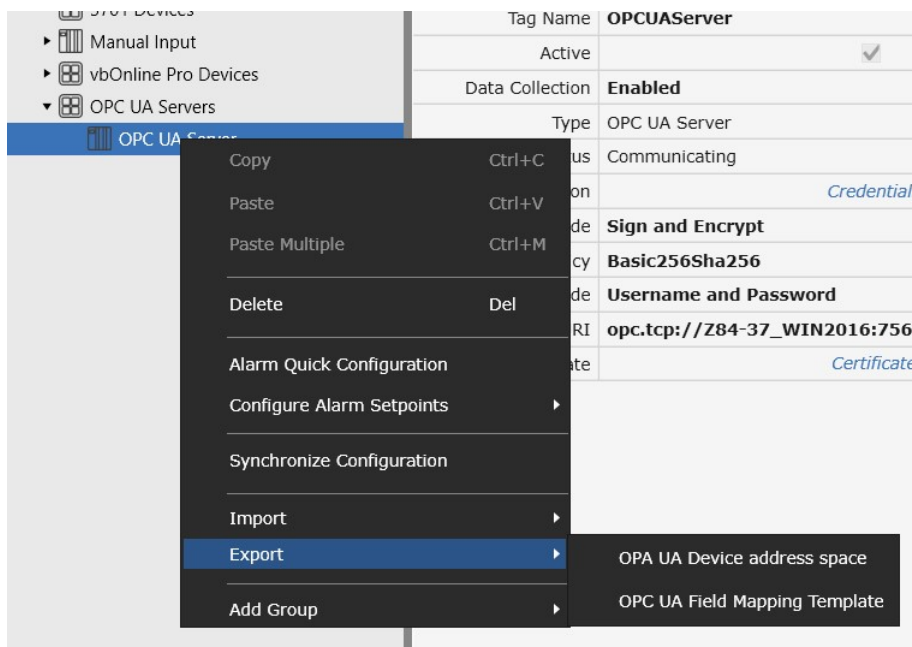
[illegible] Devices
Manual Input
vbOnline Pro Devices
OPC UA Servers
OPC UA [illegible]

| | |
|---|---|
| Tag Name | OPCUAServer |
| Active | ✓ |
| Data Collection | Enabled |
| Type | OPC UA Server |
| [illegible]us | Communicating |
| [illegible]on | Credential |
| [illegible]de | Sign and Encrypt |
| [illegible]cy | Basic256Sha256 |
| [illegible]de | Username and Password |
| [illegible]RI | opc.tcp://Z84-37_WIN2016:756 |
| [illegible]ate | Certificate |

Copy Ctrl+C
Paste Ctrl+V
Paste Multiple Ctrl+M
Delete Del
Alarm Quick Configuration
Configure Alarm Setpoints
Synchronize Configuration
Import
Export
Add Group

OPA UA Device address space
OPC UA Field Mapping Template